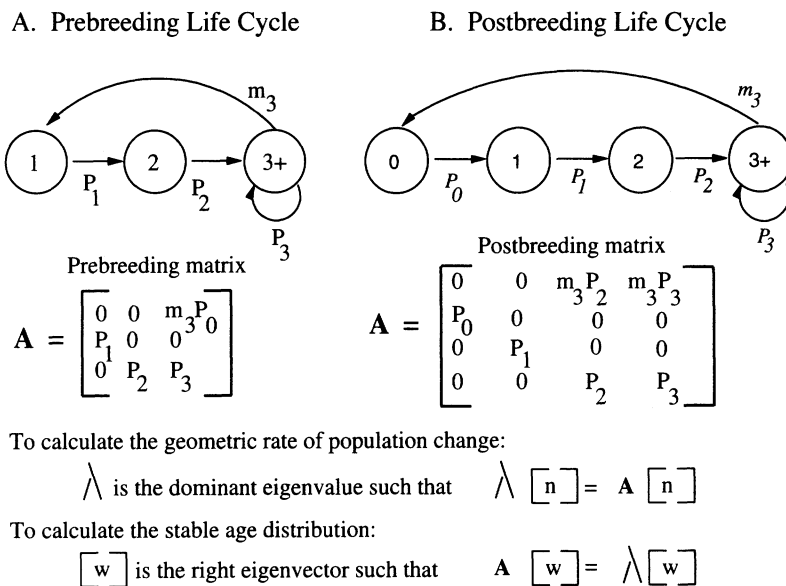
A. Prebreeding Life Cycle

B. Postbreeding Life Cycle

$m_3$

1

2

3+

$P_1$

$P_2$

$P_3$

$m_3$

0

1

2

3+

$P_0$

$P_1$

$P_2$

$P_3$

Prebreeding matrix

$\mathbf{A} = \begin{bmatrix} 0 & 0 & m_3P_0 \\ P_1 & 0 & 0 \\ 0 & P_2 & P_3 \end{bmatrix}$

Postbreeding matrix

$\mathbf{A} = \begin{bmatrix} 0 & 0 & m_3P_2 & m_3P_3 \\ P_0 & 0 & 0 & 0 \\ 0 & P_1 & 0 & 0 \\ 0 & 0 & P_2 & P_3 \end{bmatrix}$

To calculate the geometric rate of population change:

$\lambda$ is the dominant eigenvalue such that $\lambda [n] = \mathbf{A} [n]$

To calculate the stable age distribution:

$[w]$ is the right eigenvector such that $\mathbf{A} [w] = \lambda [w]$